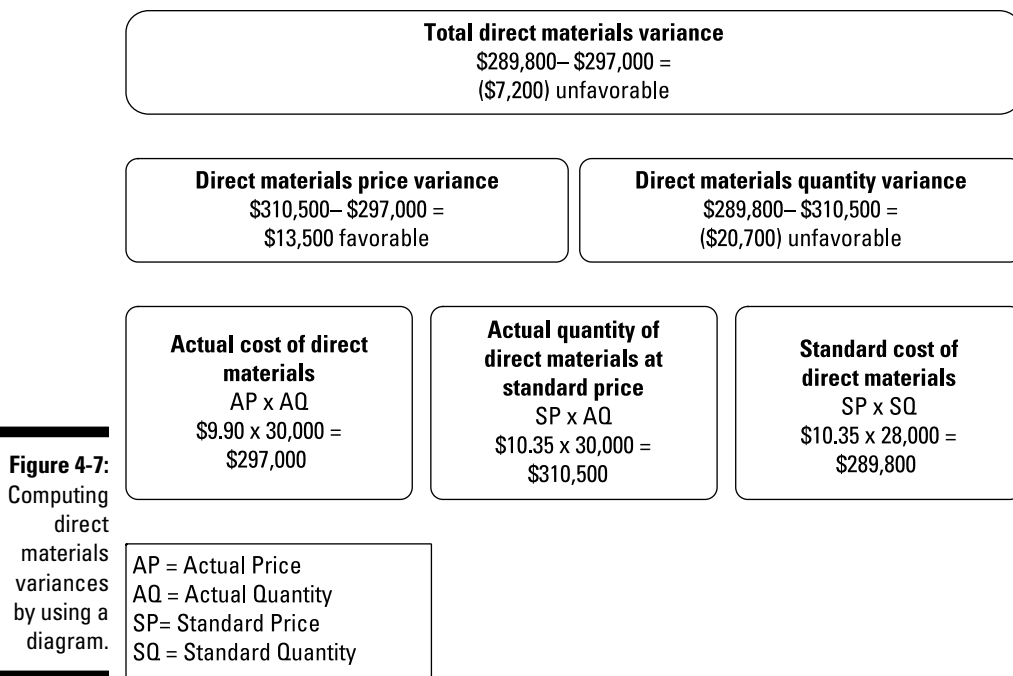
**Total direct materials variance**
\$289,800– \$297,000 =
(\$7,200) unfavorable

**Direct materials price variance**
\$310,500– \$297,000 =
\$13,500 favorable

**Direct materials quantity variance**
\$289,800– \$310,500 =
(\$20,700) unfavorable

**Actual cost of direct materials**
AP x AQ
\$9.90 x 30,000 =
\$297,000

**Actual quantity of direct materials at standard price**
SP x AQ
\$10.35 x 30,000 =
\$310,500

**Standard cost of direct materials**
SP x SQ
\$10.35 x 28,000 =
\$289,800

**Figure 4-7:** Computing direct materials variances by using a diagram.

AP = Actual Price
AQ = Actual Quantity
SP= Standard Price
SQ = Standard Quantity